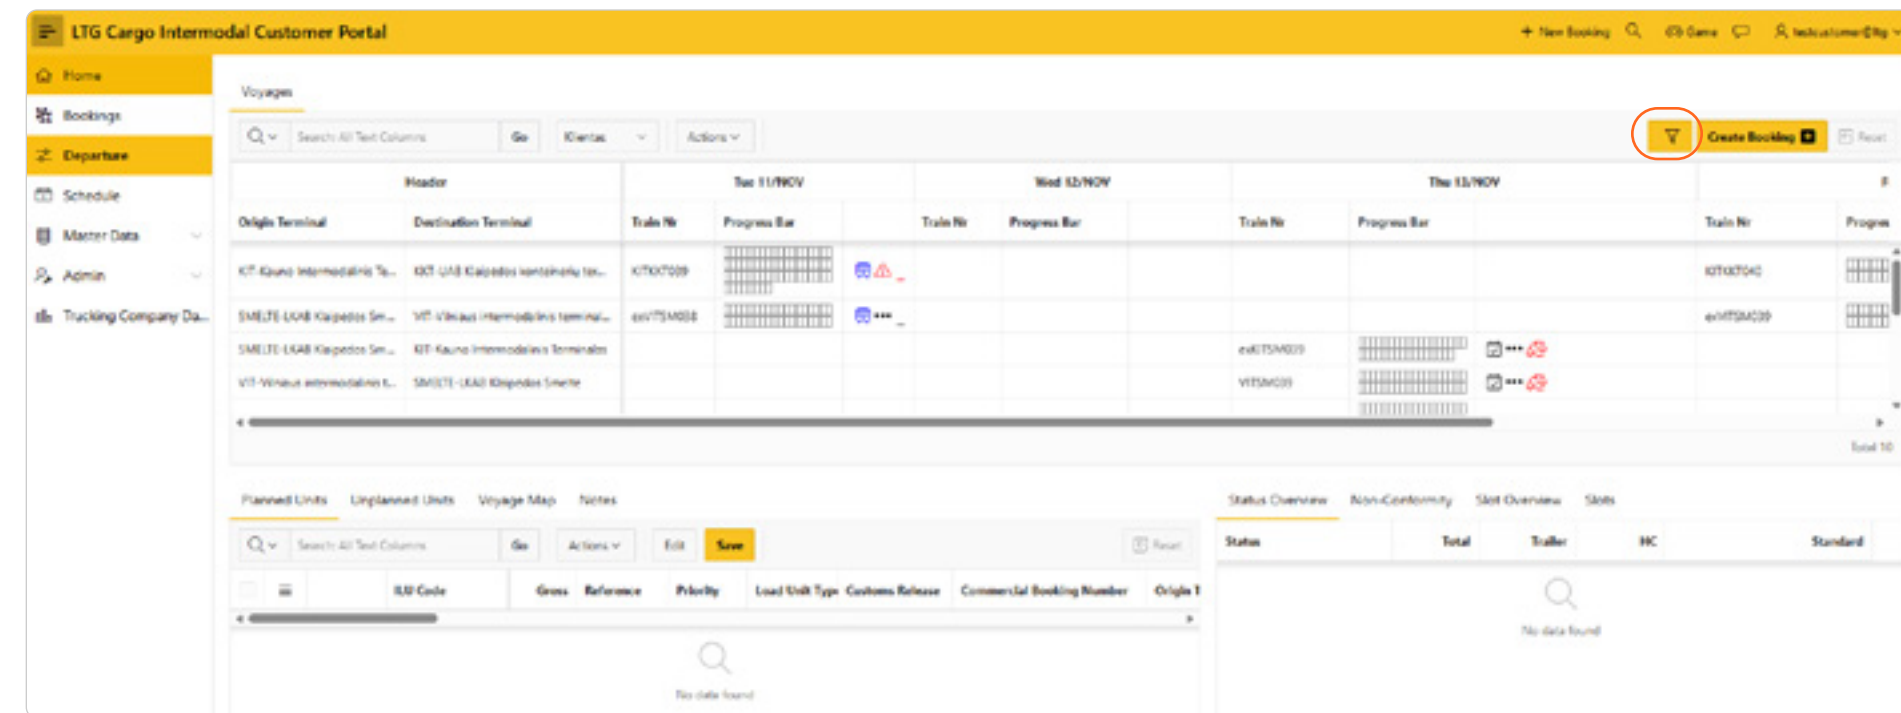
LTG Cargo Intermodal Customer Portal

+ New Booking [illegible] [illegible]

Home
Bookings
Departure
Schedule
Master Data
Admin
Trucking Company Da...

Voyages

Search All Text Columns Go Klientas Actions

Create Booking Reset

| Header | | Tue 11/NOV | | | Wed 12/NOV | | Thu 13/NOV | | | F |
|---|---|---|---|---|---|---|---|---|---|---|
| Origin Terminal | Destination Terminal | Train Nr | Progress Bar | | Train Nr | Progress Bar | Train Nr | Progress Bar | | Train Nr | Progress |
| KIT-Kauno intermodalinis Te... | KKT-UAB Klaipedos konteineriu ter... | KITKKT009 | | | | | | | | KITKKT040 | |
| SMELTE-UAB Klaipedos Sm... | VIT-Vilniaus intermodalinis terminal... | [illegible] | | | | | | | | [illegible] | |
| SMELTE-UAB Klaipedos Sm... | KIT-Kauno intermodalinis Terminalas | | | | | | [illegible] | | | | |
| VIT-Vilniaus intermodalinis t... | SMELTE-UAB Klaipedos Smelte | | | | | | VITSM039 | | | | |

Total 10

Planned Units Unplanned Units Voyage Map Notes

Search All Text Columns Go Actions Edit Save Reset

| | | ILU Code | Gross | Reference | Priority | Load Unit Type | Customs Release | Commercial Booking Number | Origin T |
|---|---|---|---|---|---|---|---|---|---|

No data found

Status Overview Non-Conformity Slot Overview Slots

| Status | Total | Trailer | HC | Standard |
|---|---|---|---|---|

No data found